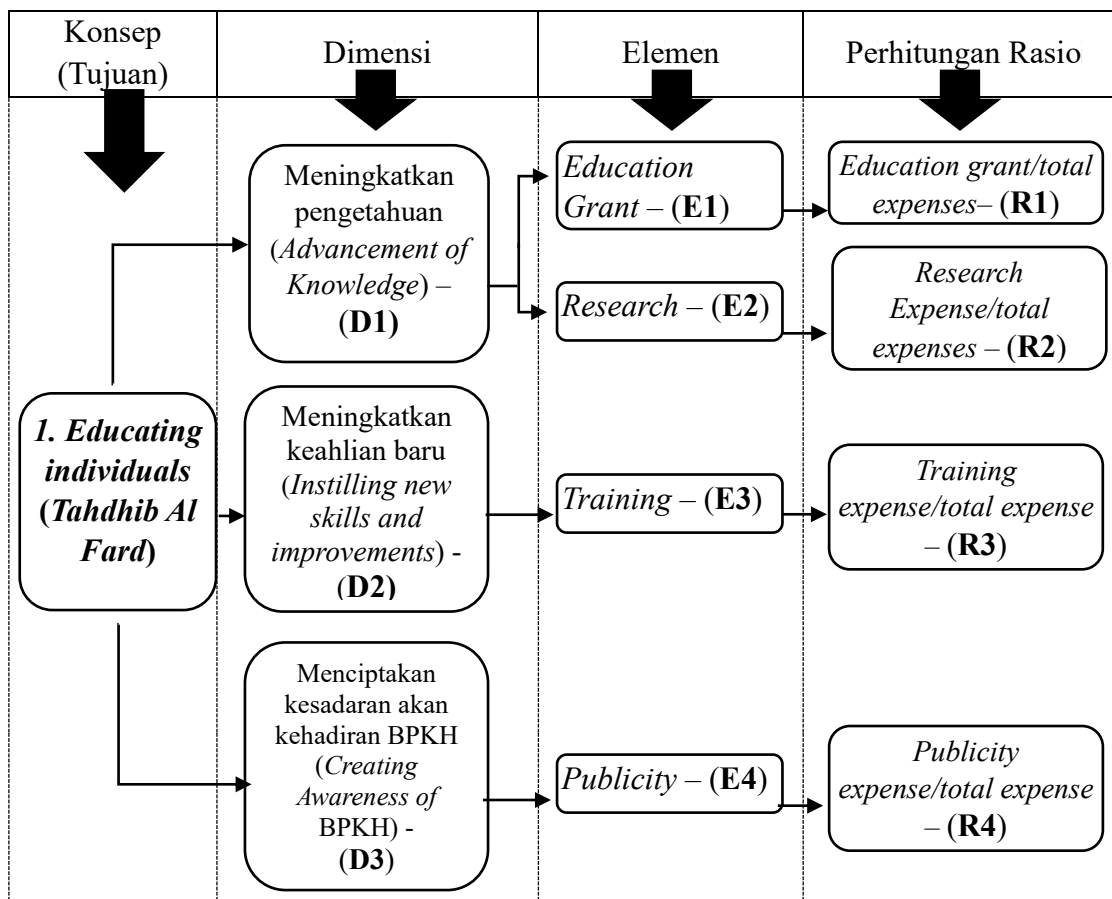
Konsep (Tujuan)

Dimensi

Elemen

Perhitungan Rasio

1. Educating individuals (Tahdhib Al Fard)

Meningkatkan pengetahuan (Advancement of Knowledge) – (D1)

Education Grant – (E1)

Education grant/total expenses– (R1)

Research – (E2)

Research Expense/total expenses – (R2)

Meningkatkan keahlian baru (Instilling new skills and improvements) - (D2)

Training – (E3)

Training expense/total expense – (R3)

Menciptakan kesadaran akan kehadiran BPKH (Creating Awareness of BPKH) - (D3)

Publicity – (E4)

Publicity expense/total expense – (R4)